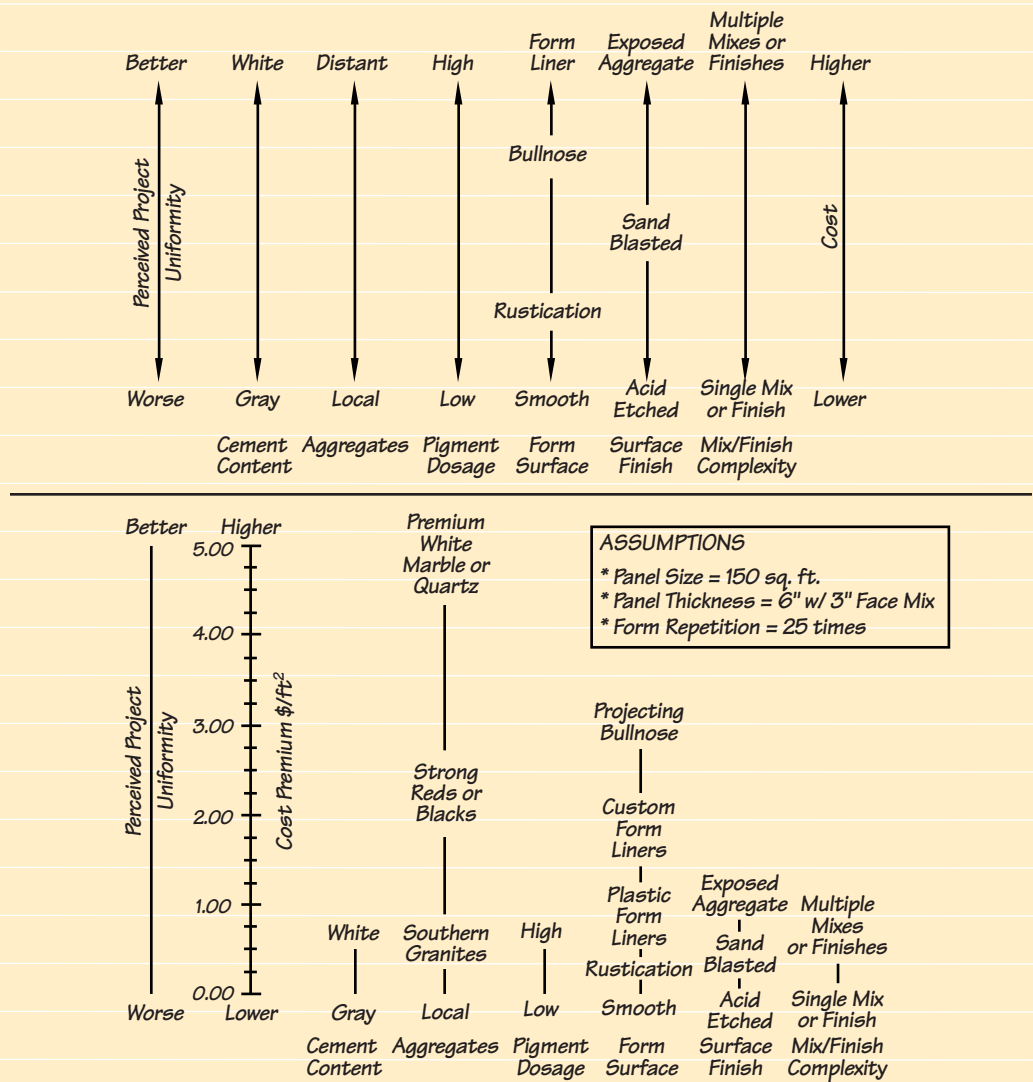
Better White Distant High Form Liner Exposed Aggregate Multiple Mixes or Finishes Higher

Perceived Project Uniformity

Bullnose

Sand Blasted

Cost

Rustication

Worse Gray Local Low Smooth Acid Etched Single Mix or Finish Lower

Cement Content Aggregates Pigment Dosage Form Surface Surface Finish Mix/Finish Complexity

Better Higher

5.00

4.00

3.00

2.00

1.00

0.00

Perceived Project Uniformity

Cost Premium $/ft^2$

Worse Lower

Premium White Marble or Quartz

ASSUMPTIONS
* Panel Size = 150 sq. ft.
* Panel Thickness = 6" w/ 3" Face Mix
* Form Repetition = 25 times

Projecting Bullnose

Strong Reds or Blacks

Custom Form Liners

Plastic Form Liners

Exposed Aggregate

Multiple Mixes or Finishes

White Southern Granites High

Sand Blasted

Rustication

Gray Local Low Smooth Acid Etched Single Mix or Finish

Cement Content Aggregates Pigment Dosage Form Surface Surface Finish Mix/Finish Complexity